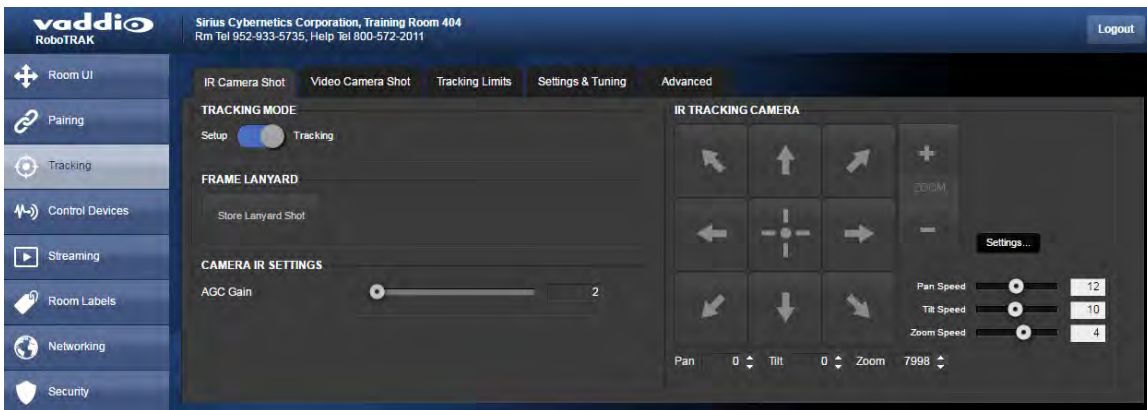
vaddio
RoboTRAK

Sirius Cybernetics Corporation, Training Room 404
Rm Tel 952-933-5735, Help Tel 800-572-2011

Logout

Room UI
Pairing
Tracking
Control Devices
Streaming
Room Labels
Networking
Security

IR Camera Shot
Video Camera Shot
Tracking Limits
Settings & Tuning
Advanced

TRACKING MODE
Setup
Tracking

FRAME LANYARD
Store Lanyard Shot

CAMERA IR SETTINGS
AGC Gain
2

IR TRACKING CAMERA
ZOOM
Settings...
Pan Speed
12
Tilt Speed
10
Zoom Speed
4
Pan
0
Tilt
0
Zoom
7998